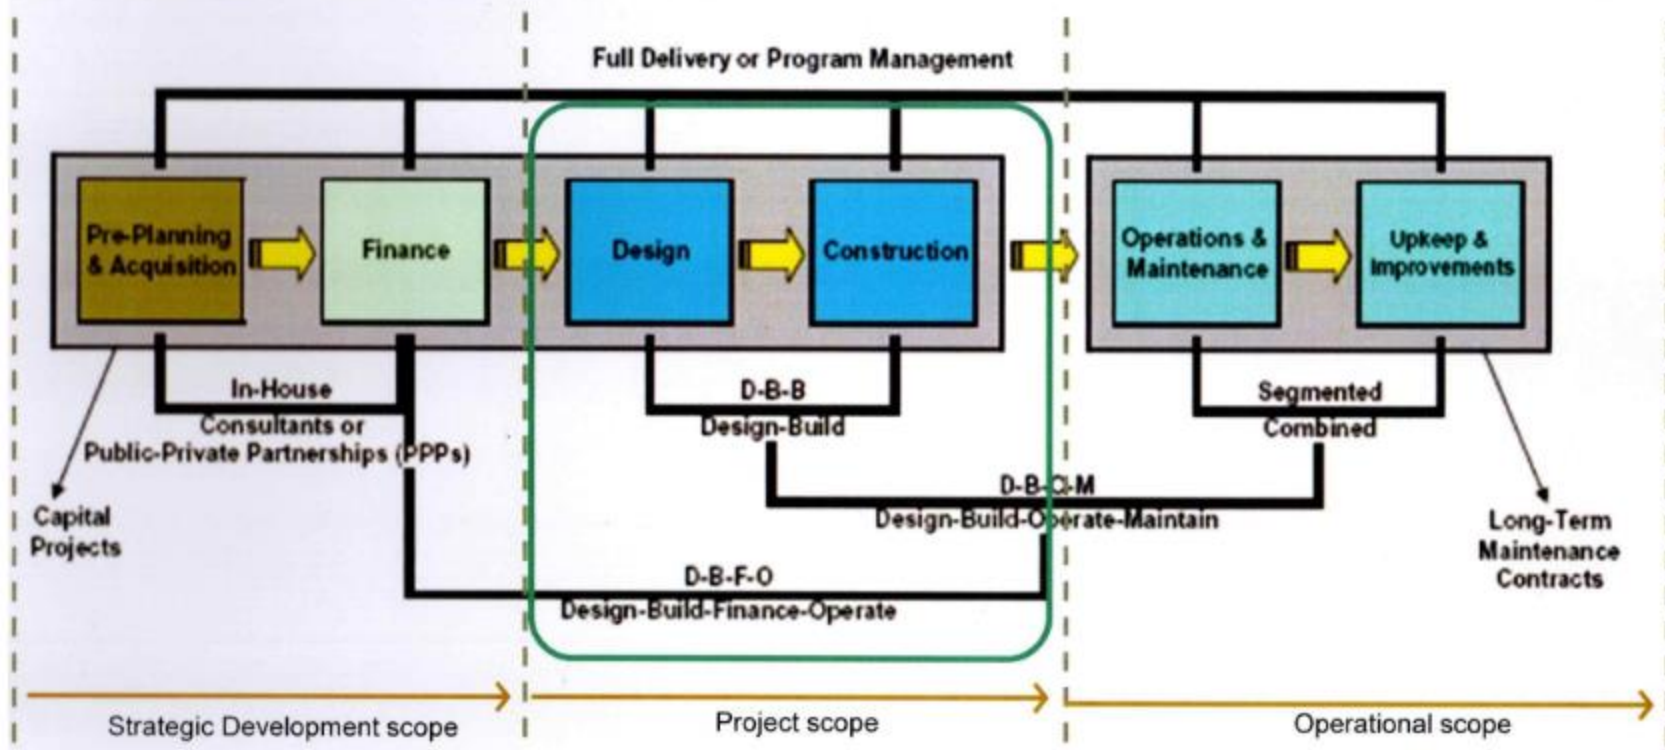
Full Delivery or Program Management

Pre-Planning & Acquisition

Finance

Design

Construction

Operations & Maintenance

Upkeep & Improvements

In-House

Consultants or Public-Private Partnerships (PPPs)

Capital Projects

D-B-B

Design-Build

Segmented

Combined

D-B-O-M

Design-Build-Operate-Maintain

Long-Term Maintenance Contracts

D-B-F-O

Design-Build-Finance-Operate

Strategic Development scope

Project scope

Operational scope